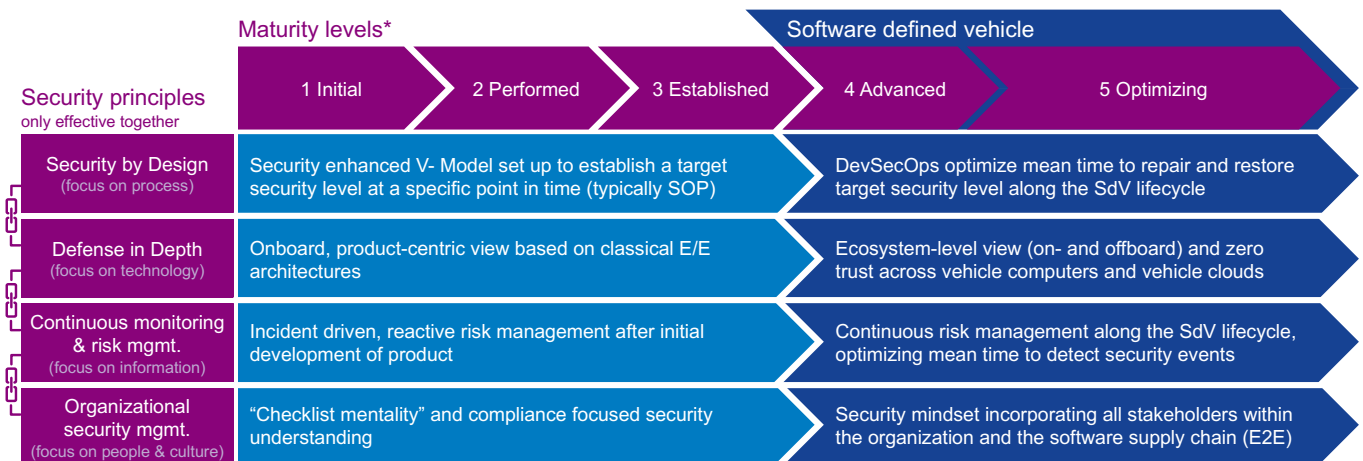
Maturity levels*

Software defined vehicle

1 Initial

2 Performed

3 Established

4 Advanced

5 Optimizing

Security principles
only effective together

Security by Design
(focus on process)

Security enhanced V- Model set up to establish a target security level at a specific point in time (typically SOP)

DevSecOps optimize mean time to repair and restore target security level along the SdV lifecycle

Defense in Depth
(focus on technology)

Onboard, product-centric view based on classical E/E architectures

Ecosystem-level view (on- and offboard) and zero trust across vehicle computers and vehicle clouds

Continuous monitoring & risk mgmt.
(focus on information)

Incident driven, reactive risk management after initial development of product

Continuous risk management along the SdV lifecycle, optimizing mean time to detect security events

Organizational security mgmt.
(focus on people & culture)

“Checklist mentality” and compliance focused security understanding

Security mindset incorporating all stakeholders within the organization and the software supply chain (E2E)